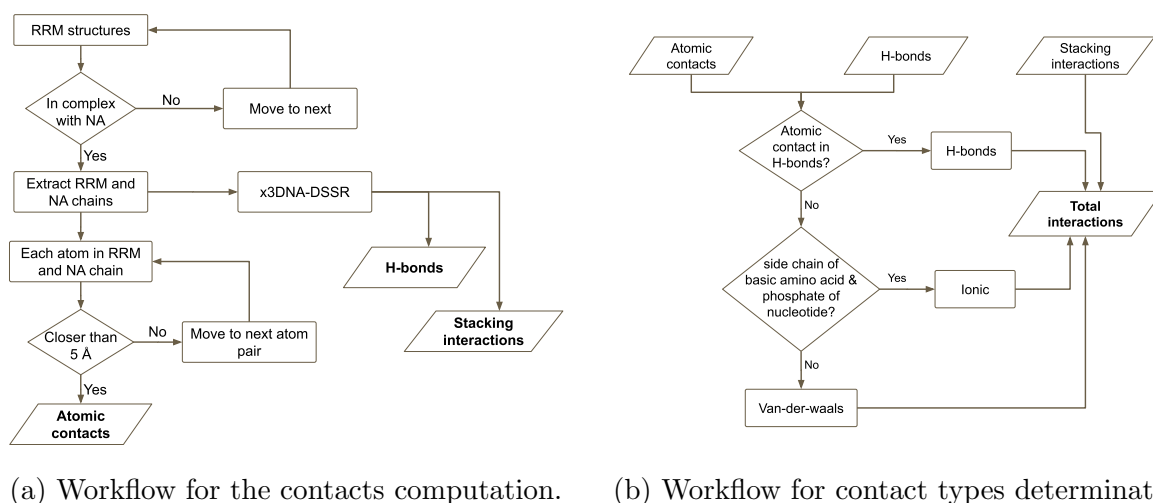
RRM structures

In complex with NA

No

Move to next

Yes

Extract RRM and NA chains

x3DNA-DSSR

H-bonds

Stacking interactions

Each atom in RRM and NA chain

Closer than 5 Å

No

Move to next atom pair

Yes

Atomic contacts

Atomic contacts

H-bonds

Stacking interactions

Atomic contact in H-bonds?

Yes

H-bonds

Total interactions

No

side chain of basic amino acid & phosphate of nucleotide?

Yes

Ionic

No

Van-der-waals

(a) Workflow for the contacts computation.

(b) Workflow for contact types determinat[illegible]